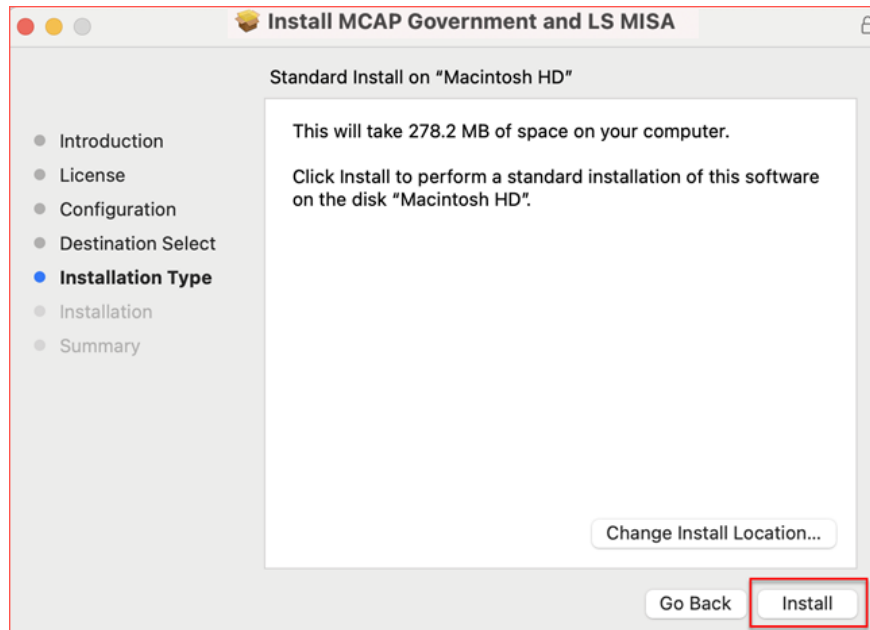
Install MCAP Government and LS MISA

Standard Install on "Macintosh HD"

Introduction
License
Configuration
Destination Select
Installation Type
Installation
Summary

This will take 278.2 MB of space on your computer.

Click Install to perform a standard installation of this software on the disk "Macintosh HD".

Change Install Location...

Go Back
Install